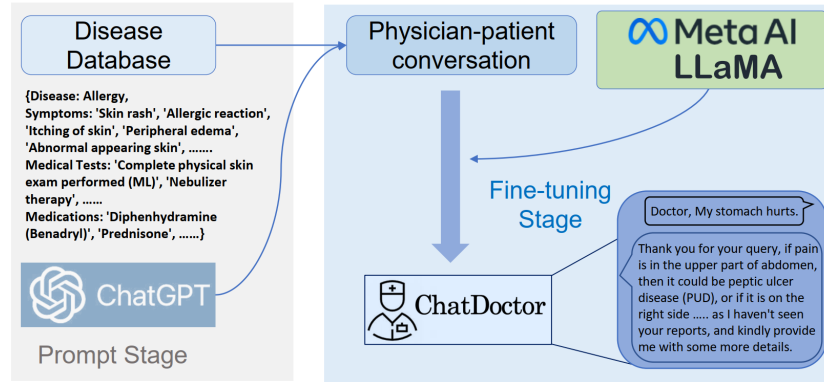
Disease Database

{Disease: Allergy, Symptoms: 'Skin rash', 'Allergic reaction', 'Itching of skin', 'Peripheral edema', 'Abnormal appearing skin', ……. Medical Tests: 'Complete physical skin exam performed (ML)', 'Nebulizer therapy', …… Medications: 'Diphenhydramine (Benadryl)', 'Prednisone', ……}

ChatGPT

Prompt Stage

Physician-patient conversation

Meta AI LLaMA

Fine-tuning Stage

ChatDoctor

Doctor, My stomach hurts.

Thank you for your query, if pain is in the upper part of abdomen, then it could be peptic ulcer disease (PUD), or if it is on the right side ….. as I haven't seen your reports, and kindly provide me with some more details.